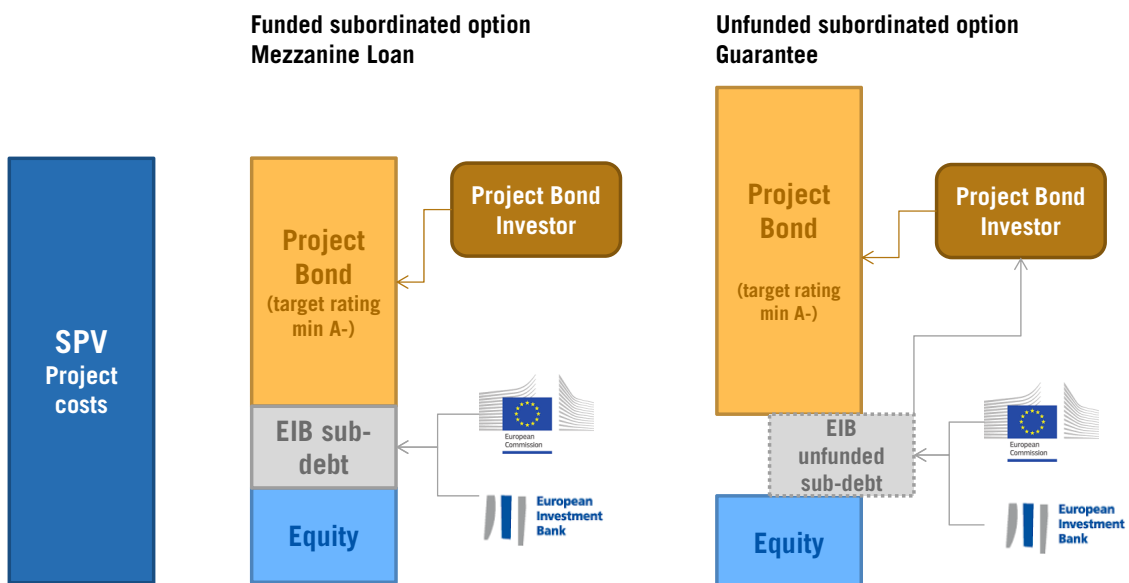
Funded subordinated option
Mezzanine Loan

Unfunded subordinated option
Guarantee

SPV
Project costs

Project Bond
(target rating min A-)

Project Bond Investor

EIB sub-debt

European Commission

Equity

European Investment Bank

Project Bond
(target rating min A-)

Project Bond Investor

EIB unfunded sub-debt

European Commission

Equity

European Investment Bank